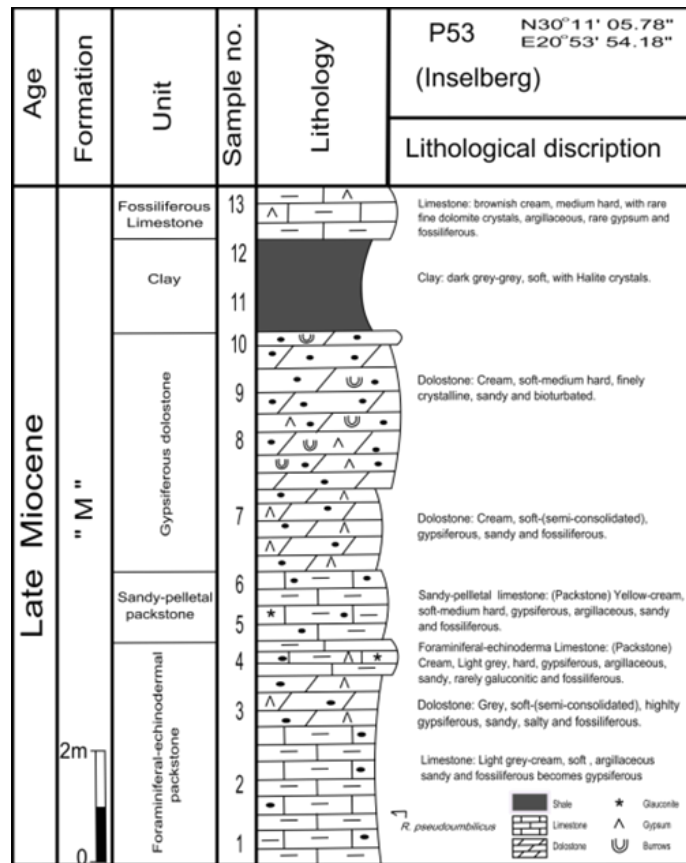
| Age | Formation | Unit | Sample no. | Lithology | P53 N30°11' 05.78" E20°53' 54.18" (Inselberg) |
|---|---|---|---|---|---|
| | | | | | Lithological discription |
| Late Miocene | " M " | Fossiliferous Limestone | 13 | | Limestone: brownish cream, medium hard, with rare fine dolomite crystals, argillaceous, rare gypsum and fossiliferous. |
| | | Clay | 12, 11 | | Clay: dark grey-grey, soft, with Halite crystals. |
| | | Gypsiferous dolostone | 10, 9, 8 | | Dolostone: Cream, soft-medium hard, finely crystalline, sandy and bioturbated. |
| | | | 7 | | Dolostone: Cream, soft-(semi-consolidated), gypsiferous, sandy and fossiliferous. |
| | | Sandy-pelletal packstone | 6, 5 | | Sandy-pellletal limestone: (Packstone) Yellow-cream, soft-medium hard, gypsiferous, argillaceous, sandy and fossiliferous. |
| | | Foraminiferal-echinodermal packstone | 4 | | Foraminiferal-echinoderma Limestone: (Packstone) Cream, Light grey, hard, gypsiferous, argillaceous, sandy, rarely galuconitic and fossiliferous. |
| | | | 3 | | Dolostone: Grey, soft-(semi-consolidated), highlty gypsiferous, sandy, salty and fossiliferous. |
| | 2m, 0 | | 2, 1 | R. pseudoumbilicus | Limestone: Light grey-cream, soft , argillaceous sandy and fossiliferous becomes gypsiferous |

Shale
Limestone
Dolostone
Glauconite
Gypsum
Burrows